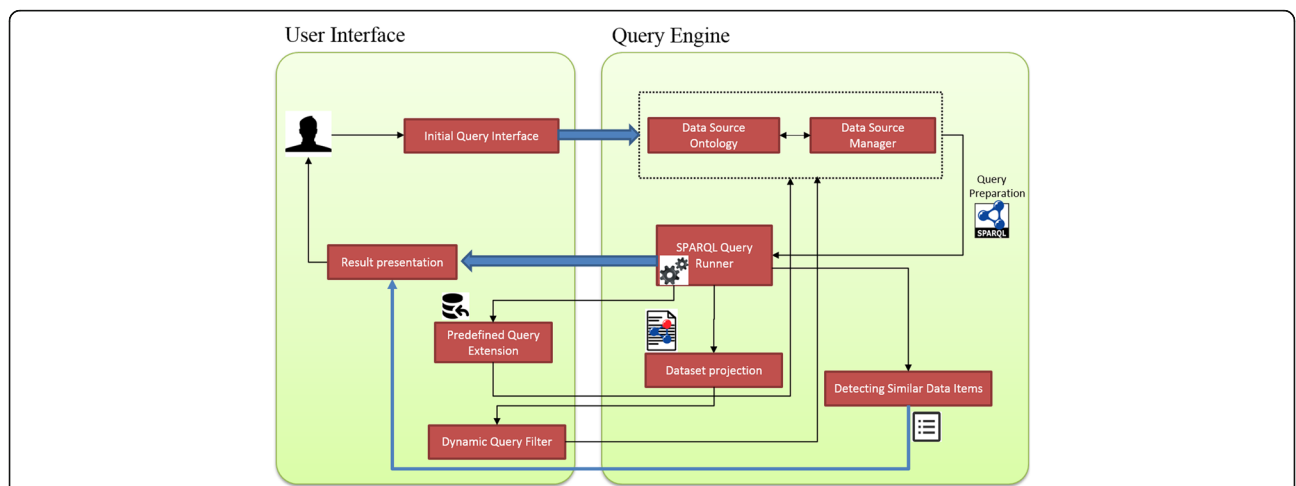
User Interface

Query Engine

Initial Query Interface

Data Source Ontology

Data Source Manager

Query Preparation

SPARQL

SPARQL Query Runner

Result presentation

Predefined Query Extension

Dataset projection

Detecting Similar Data Items

Dynamic Query Filter